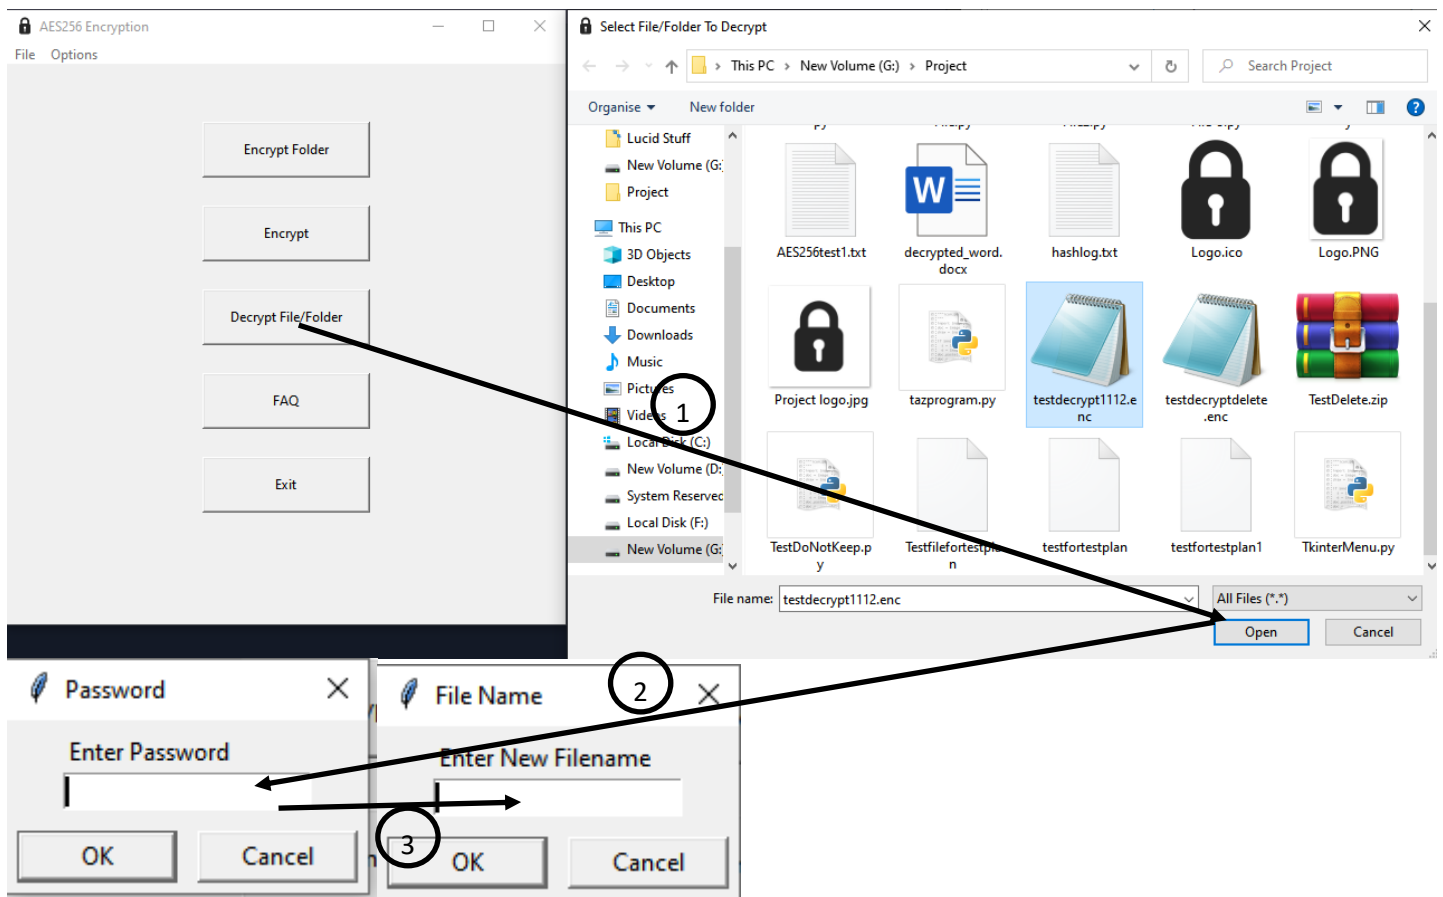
AES256 Encryption

File Options

Encrypt Folder

Encrypt

Decrypt File/Folder

FAQ

Exit

Select File/Folder To Decrypt

This PC > New Volume (G:) > Project

Search Project

Organise ▾ New folder

Lucid Stuff
New Volume (G:
Project
This PC
3D Objects
Desktop
Documents
Downloads
Music
Pictures
Videos
Local Disk (C:)
New Volume (D:
System Reserved
Local Disk (F:)
New Volume (G:

AES256test1.txt
decrypted_word.docx
hashlog.txt
Logo.ico
Logo.PNG
Project logo.jpg
tazprogram.py
testdecrypt1112.enc
testdecryptdelete.enc
TestDelete.zip
TestDoNotKeep.py
Testfilefortestplan
testfortestplan
testfortestplan1
TkinterMenu.py

File name: testdecrypt1112.enc

All Files (*.*)

Open

Cancel

1

2

3

Password

Enter Password

OK

Cancel

File Name

Enter New Filename

OK

Cancel